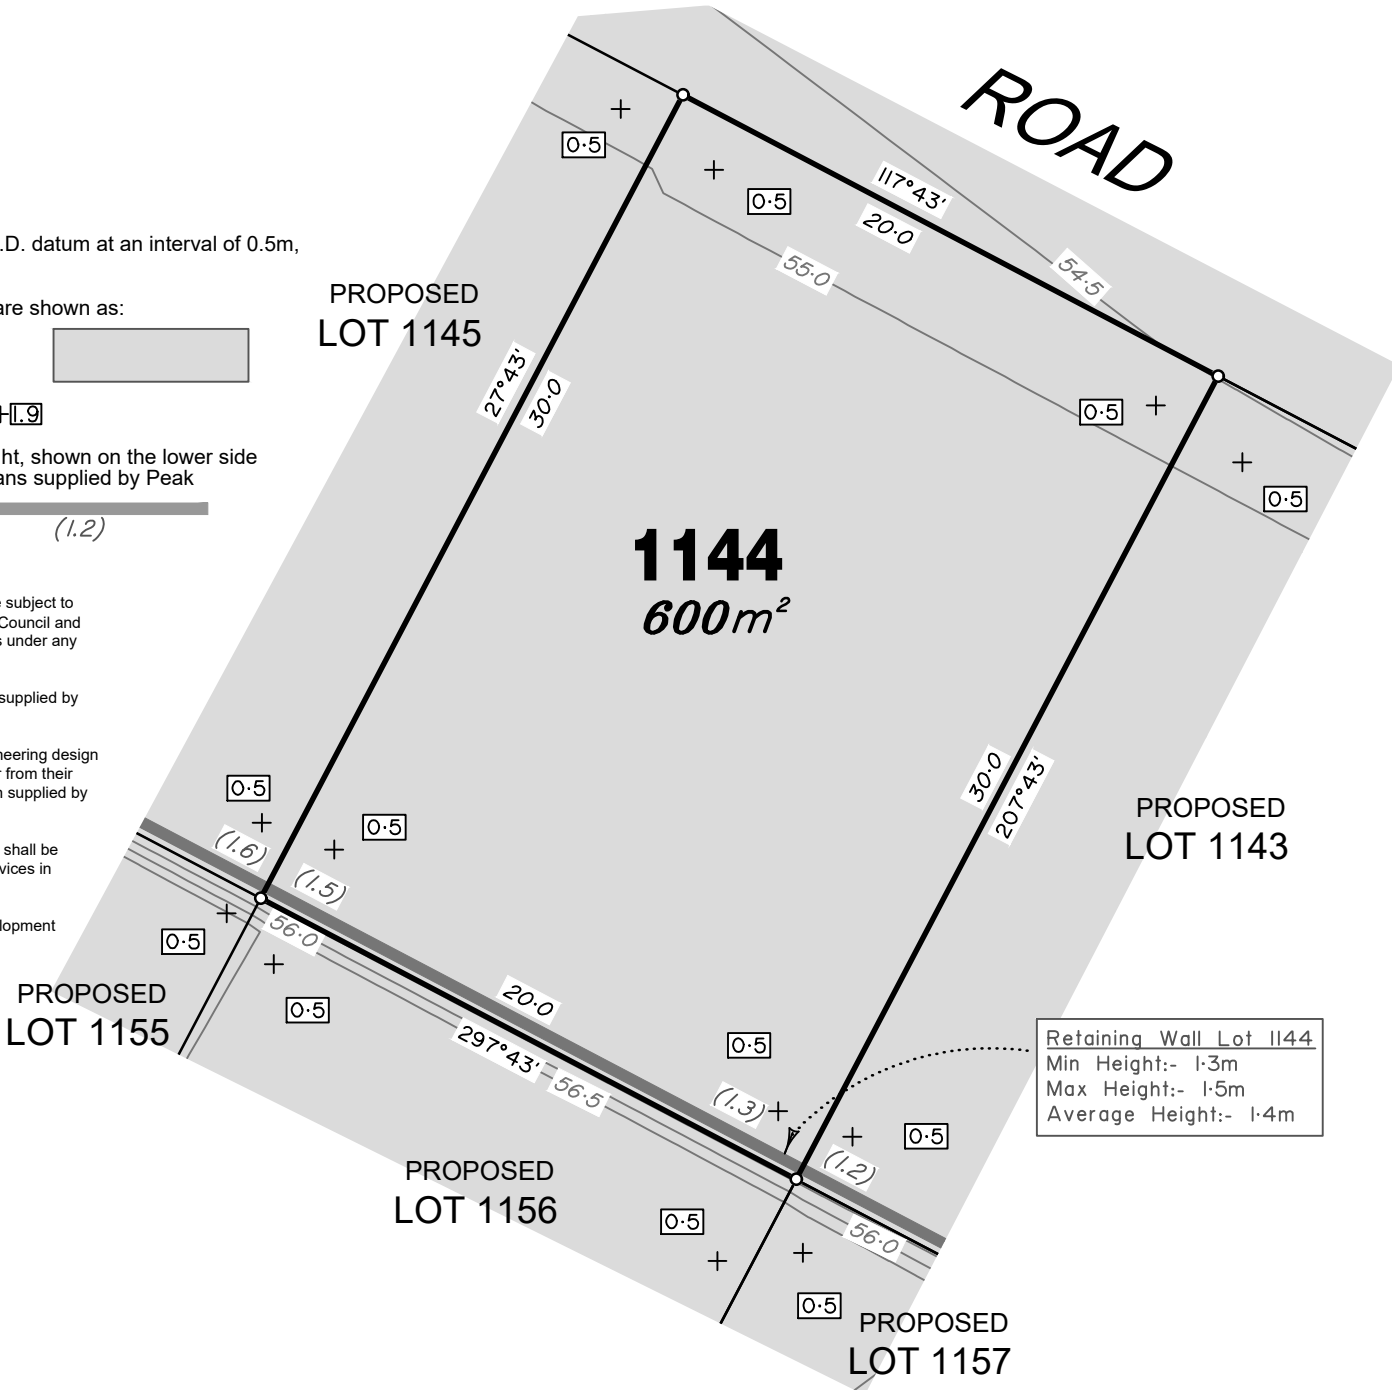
.D. datum at an interval of 0.5m,

are shown as:

H1.9

ht, shown on the lower side
ans supplied by Peak

(1.2)

subject to
Council and
s under any

supplied by

neering design
from their
supplied by

shall be
vices in

lopment

ROAD

0·5

0·5

117°43'

20·0

54·5

55·0

PROPOSED
LOT 1145

27°43'

30·0

0·5

0·5

1144
600m²

30·0

207°43'

PROPOSED
LOT 1143

0·5

(1.6)

0·5

(1.5)

56·0

0·5

PROPOSED
LOT 1155

0·5

20·0

297°43'

56·5

0·5

(1.3)

Retaining Wall Lot 1144
Min Height:- 1·3m
Max Height:- 1·5m
Average Height:- 1·4m

0·5

(1.2)

PROPOSED
LOT 1156

0·5

56·0

0·5

PROPOSED
LOT 1157